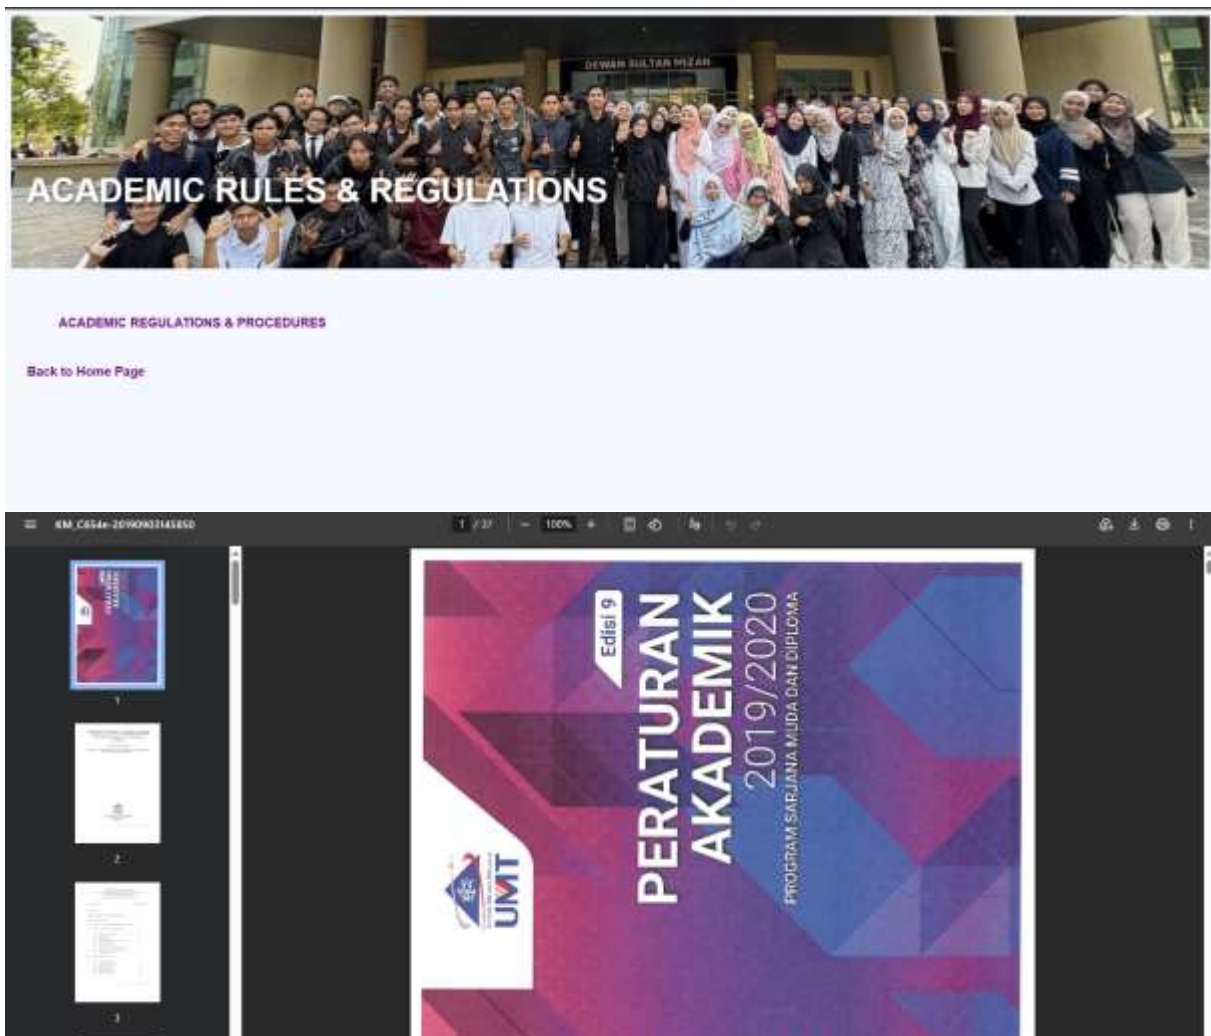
DEWAN SULTAN MIZAN

ACADEMIC RULES & REGULATIONS

ACADEMIC REGULATIONS & PROCEDURES

Back to Home Page

KM_C654e-20190903145850

1 / 37

100%

1

2

3

Edisi 9

PERATURAN AKADEMIK

2019/2020

PROGRAM SARJANA MUDA DAN DIPLOMA

UMT